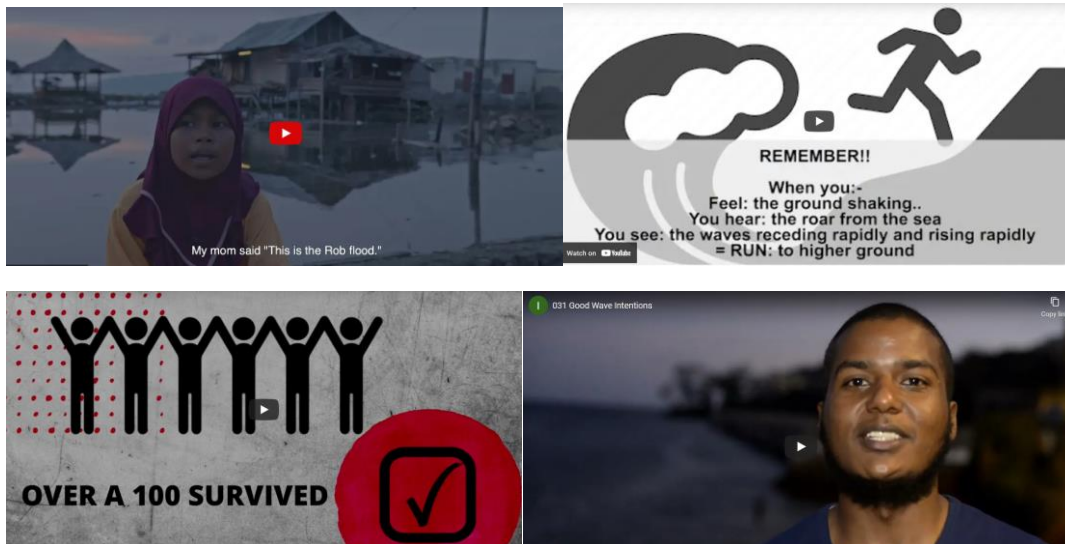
My mom said "This is the Rob flood."

REMEMBER!!

When you:-
Feel: the ground shaking..
You hear: the roar from the sea
You see: the waves receding rapidly and rising rapidly
= RUN: to higher ground

Watch on YouTube

OVER A 100 SURVIVED

I 031 Good Wave Intentions

Copy li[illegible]